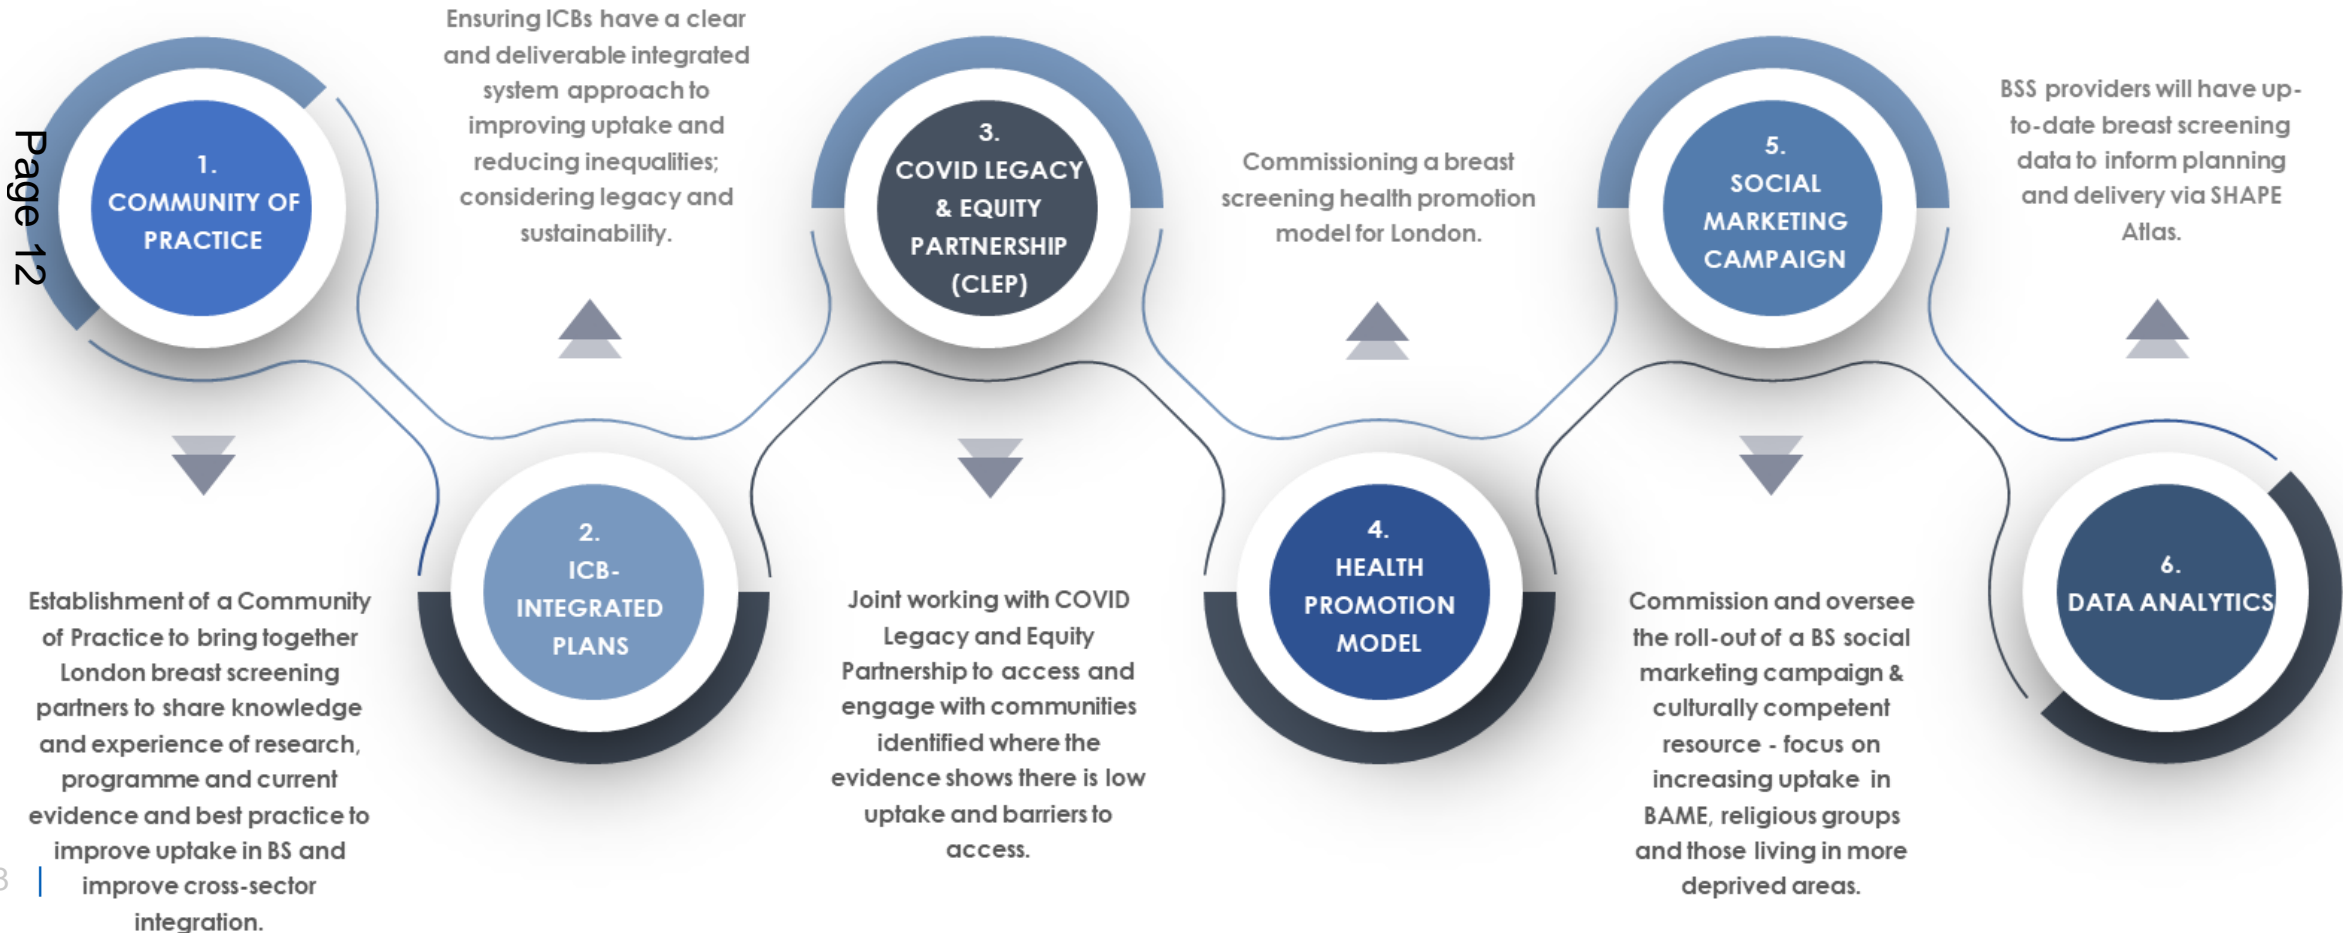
Page 12

1. COMMUNITY OF PRACTICE

Establishment of a Community of Practice to bring together London breast screening partners to share knowledge and experience of research, programme and current evidence and best practice to improve uptake in BS and improve cross-sector integration.

Ensuring ICBs have a clear and deliverable integrated system approach to improving uptake and reducing inequalities; considering legacy and sustainability.

2. ICB-INTEGRATED PLANS

3. COVID LEGACY & EQUITY PARTNERSHIP (CLEP)

Joint working with COVID Legacy and Equity Partnership to access and engage with communities identified where the evidence shows there is low uptake and barriers to access.

Commissioning a breast screening health promotion model for London.

4. HEALTH PROMOTION MODEL

5. SOCIAL MARKETING CAMPAIGN

Commission and oversee the roll-out of a BS social marketing campaign & culturally competent resource - focus on increasing uptake in BAME, religious groups and those living in more deprived areas.

BSS providers will have up-to-date breast screening data to inform planning and delivery via SHAPE Atlas.

6. DATA ANALYTICS

3